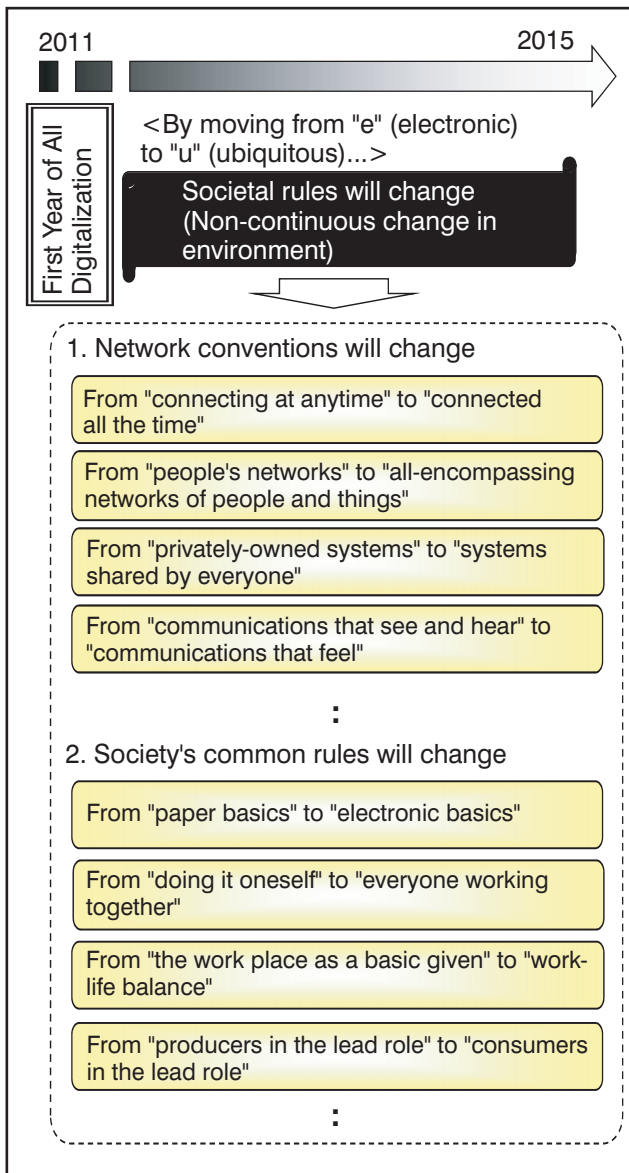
2011

2015

First Year of All Digitalization

<By moving from "e" (electronic) to "u" (ubiquitous)...>

Societal rules will change (Non-continuous change in environment)

1. Network conventions will change

From "connecting at anytime" to "connected all the time"

From "people's networks" to "all-encompassing networks of people and things"

From "privately-owned systems" to "systems shared by everyone"

From "communications that see and hear" to "communications that feel"

:

2. Society's common rules will change

From "paper basics" to "electronic basics"

From "doing it oneself" to "everyone working together"

From "the work place as a basic given" to "work-life balance"

From "producers in the lead role" to "consumers in the lead role"

: